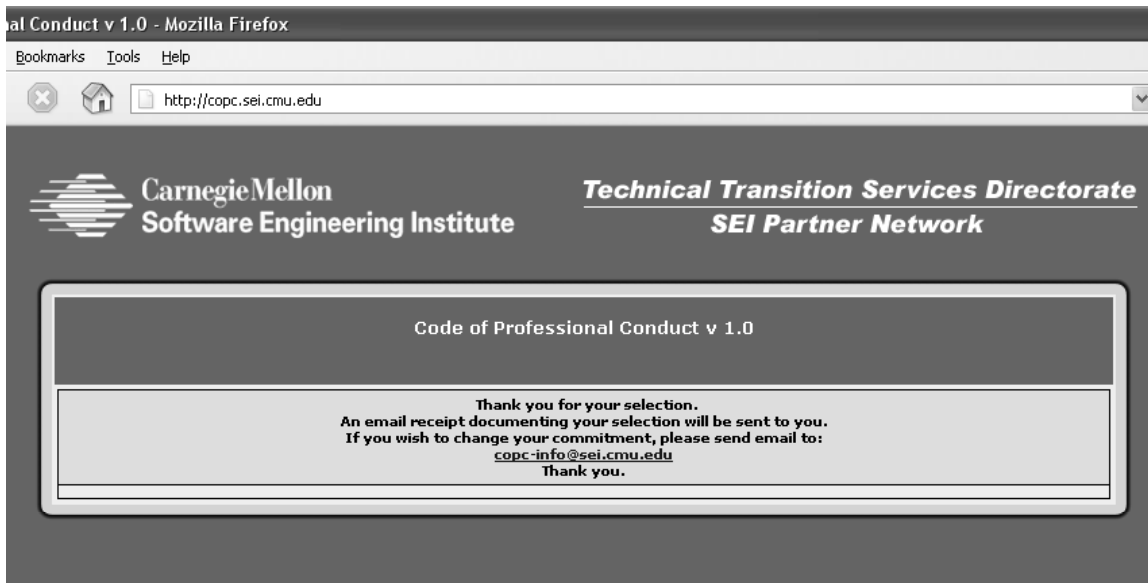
al Conduct v 1.0 - Mozilla Firefox

Bookmarks Tools Help

http://copc.sei.cmu.edu

Carnegie Mellon
Software Engineering Institute

Technical Transition Services Directorate
SEI Partner Network

Code of Professional Conduct v 1.0

Thank you for your selection.
An email receipt documenting your selection will be sent to you.
If you wish to change your commitment, please send email to:
copc-info@sei.cmu.edu
Thank you.